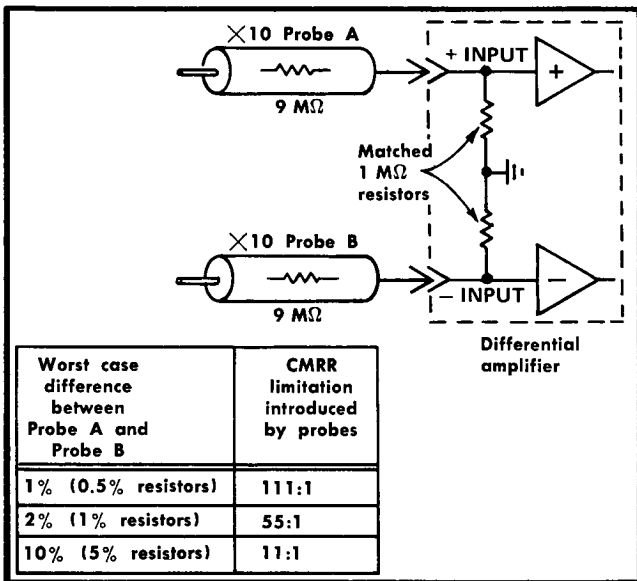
$\times$10 Probe A

9 M$\Omega$

+ INPUT

+

Matched 1 M$\Omega$ resistors

$\times$10 Probe B

9 M$\Omega$

− INPUT

−

Differential amplifier

| Worst case difference between Probe A and Probe B | CMRR limitation introduced by probes |
|---|---|
| 1% (0.5% resistors) | 111:1 |
| 2% (1% resistors) | 55:1 |
| 10% (5% resistors) | 11:1 |